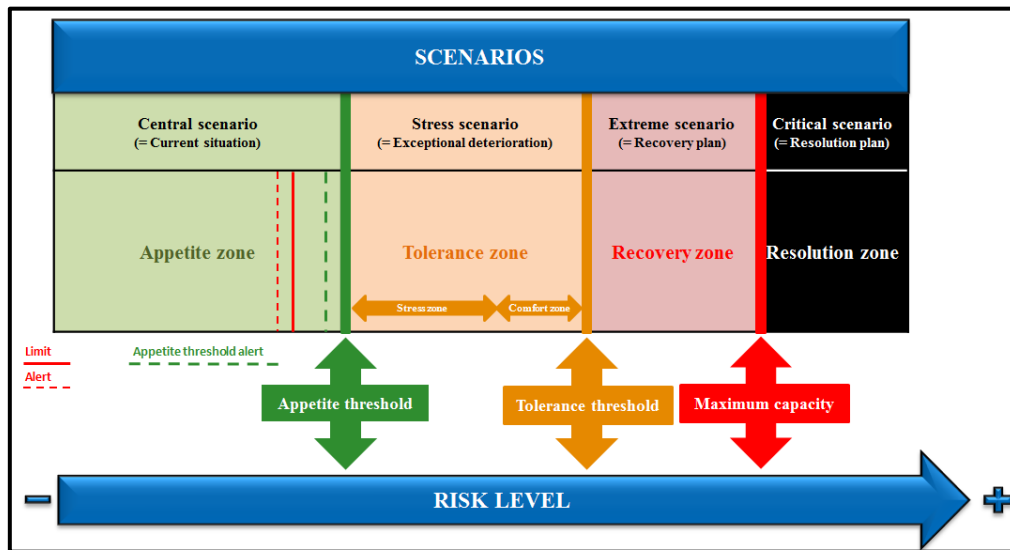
SCENARIOS

Central scenario
(= Current situation)

Stress scenario
(= Exceptional deterioration)

Extreme scenario
(= Recovery plan)

Critical scenario
(= Resolution plan)

Appetite zone

Tolerance zone

Recovery zone

Resolution zone

Stress zone

Comfort zone

Limit

Alert

Appetite threshold alert

Appetite threshold

Tolerance threshold

Maximum capacity

–

RISK LEVEL

+